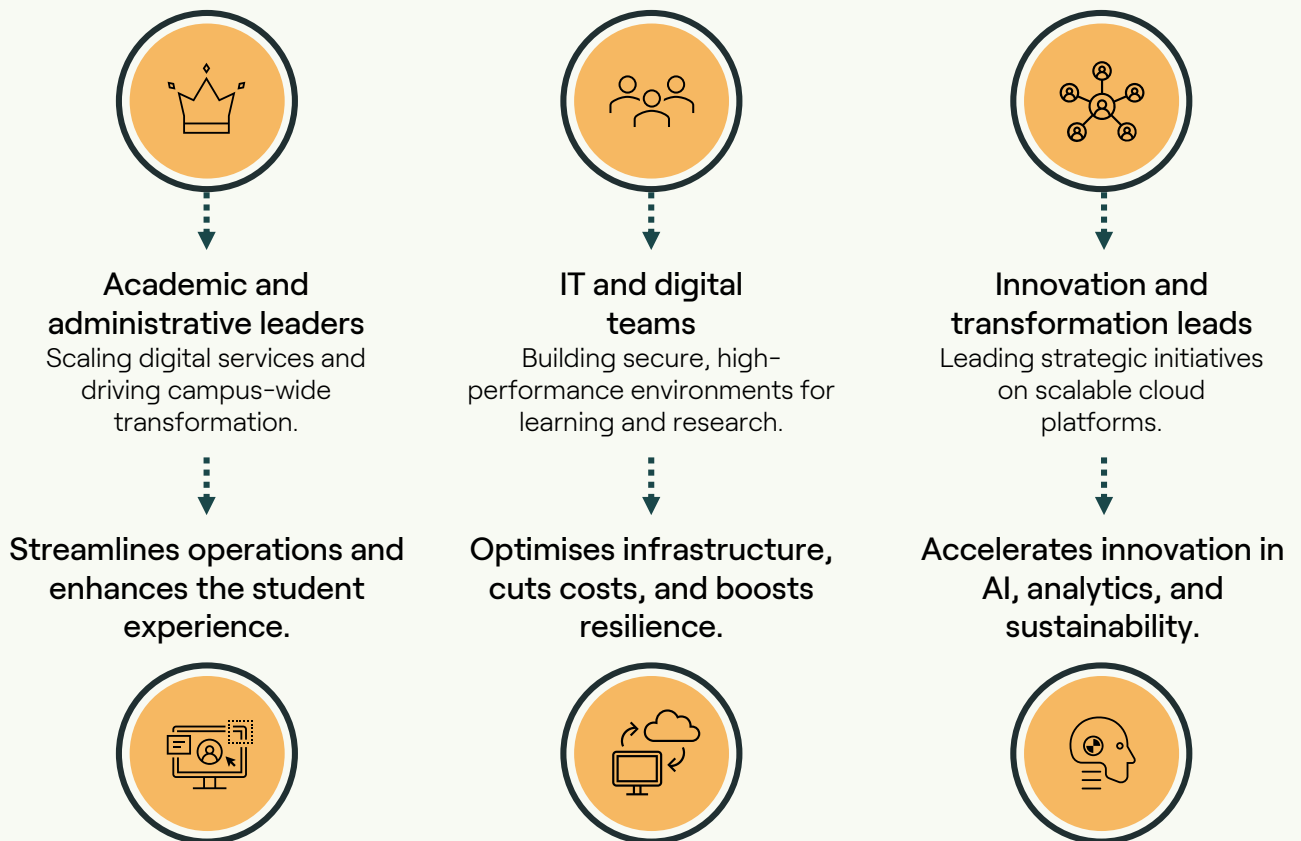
Academic and administrative leaders
Scaling digital services and driving campus-wide transformation.

Streamlines operations and enhances the student experience.

IT and digital teams
Building secure, high-performance environments for learning and research.

Optimises infrastructure, cuts costs, and boosts resilience.

Innovation and transformation leads
Leading strategic initiatives on scalable cloud platforms.

Accelerates innovation in AI, analytics, and sustainability.